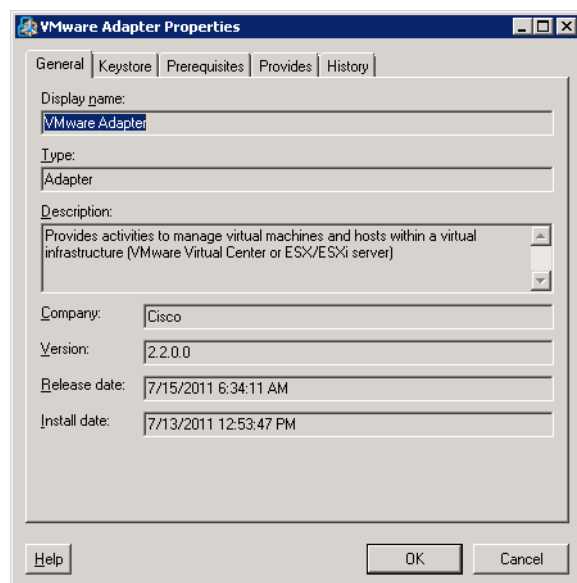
VMware Adapter Properties

General | Keystore | Prerequisites | Provides | History

Display name:
VMware Adapter

Type:
Adapter

Description:
Provides activities to manage virtual machines and hosts within a virtual infrastructure (VMware Virtual Center or ESX/ESXi server)

Company: Cisco

Version: 2.2.0.0

Release date: 7/15/2011 6:34:11 AM

Install date: 7/13/2011 12:53:47 PM

Help

OK

Cancel